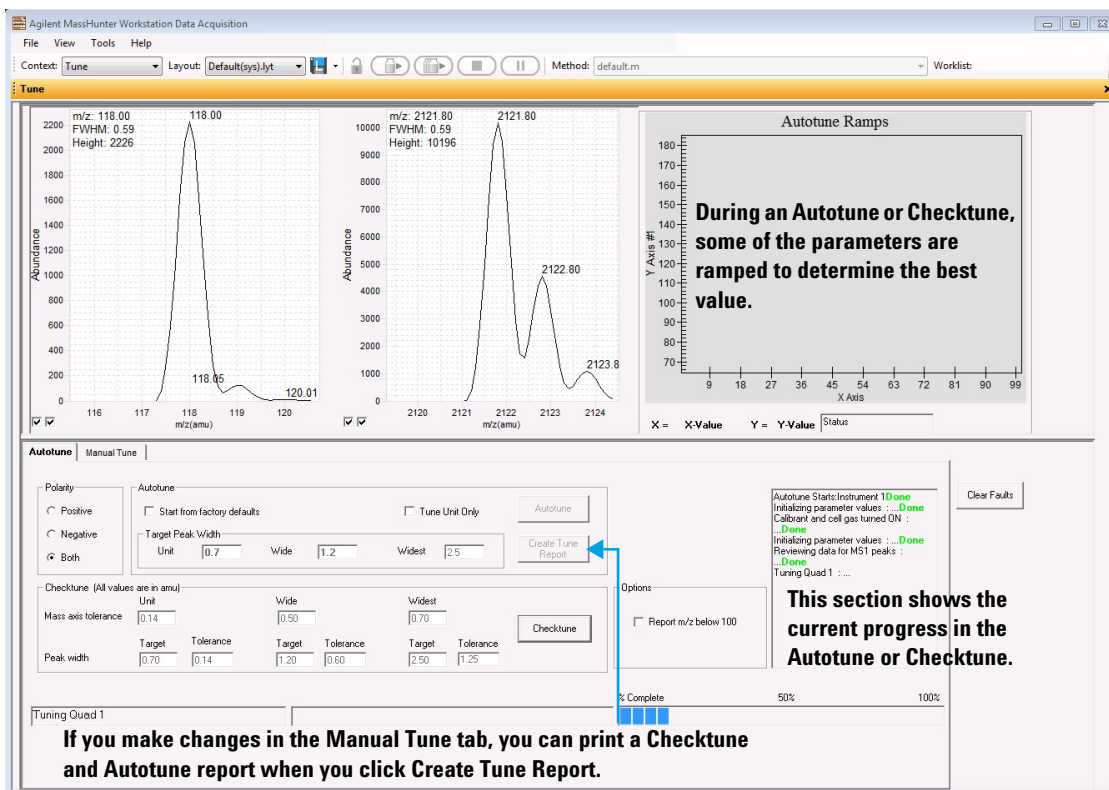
Agilent MassHunter Workstation Data Acquisition

File View Tools Help

Context: Tune Layout: Default(sys).lyt Method: default.m Worklist:

Tune

m/z: 118.00
FWHM: 0.59
Height: 2226

118.00

2200
2000
1800
1600
1400
1200
1000
800
600
400
200
0

Abundance

118.05

120.01

116 117 118 119 120
m/z(amu)

m/z: 2121.80
FWHM: 0.59
Height: 10196

2121.80

10000
9000
8000
7000
6000
5000
4000
3000
2000
1000
0

Abundance

2122.80

2123.8

2120 2121 2122 2123 2124
m/z(amu)

Autotune Ramps

180
170
160
150
140
130
120
110
100
90
80
70

Y Axis #1

9 18 27 36 45 54 63 72 81 90 99
X Axis

During an Autotune or Checktune, some of the parameters are ramped to determine the best value.

X = X-Value Y = Y-Value Status

Autotune Manual Tune

Polarity
Positive
Negative
Both

Autotune
Start from factory defaults
Tune Unit Only
Autotune

Target Peak Width
Unit 0.7 Wide 1.2 Widest 2.5
Create Tune Report

Checktune (All values are in amu)
Unit Wide Widest
Mass axis tolerance 0.14 0.50 0.70
Checktune
Target Tolerance Target Tolerance Target Tolerance
Peak width 0.70 0.14 1.20 0.60 2.50 1.25

Options
Report m/z below 100

Autotune Starts:Instrument 1Done
Initializing parameter values : ...Done
Calibrant and cell gas turned ON : ...Done
Initializing parameter values : ...Done
Reviewing data for MS1 peaks : ...Done
Tuning Quad 1 : ...

Clear Faults

This section shows the current progress in the Autotune or Checktune.

% Complete 50% 100%

Tuning Quad 1

If you make changes in the Manual Tune tab, you can print a Checktune and Autotune report when you click Create Tune Report.